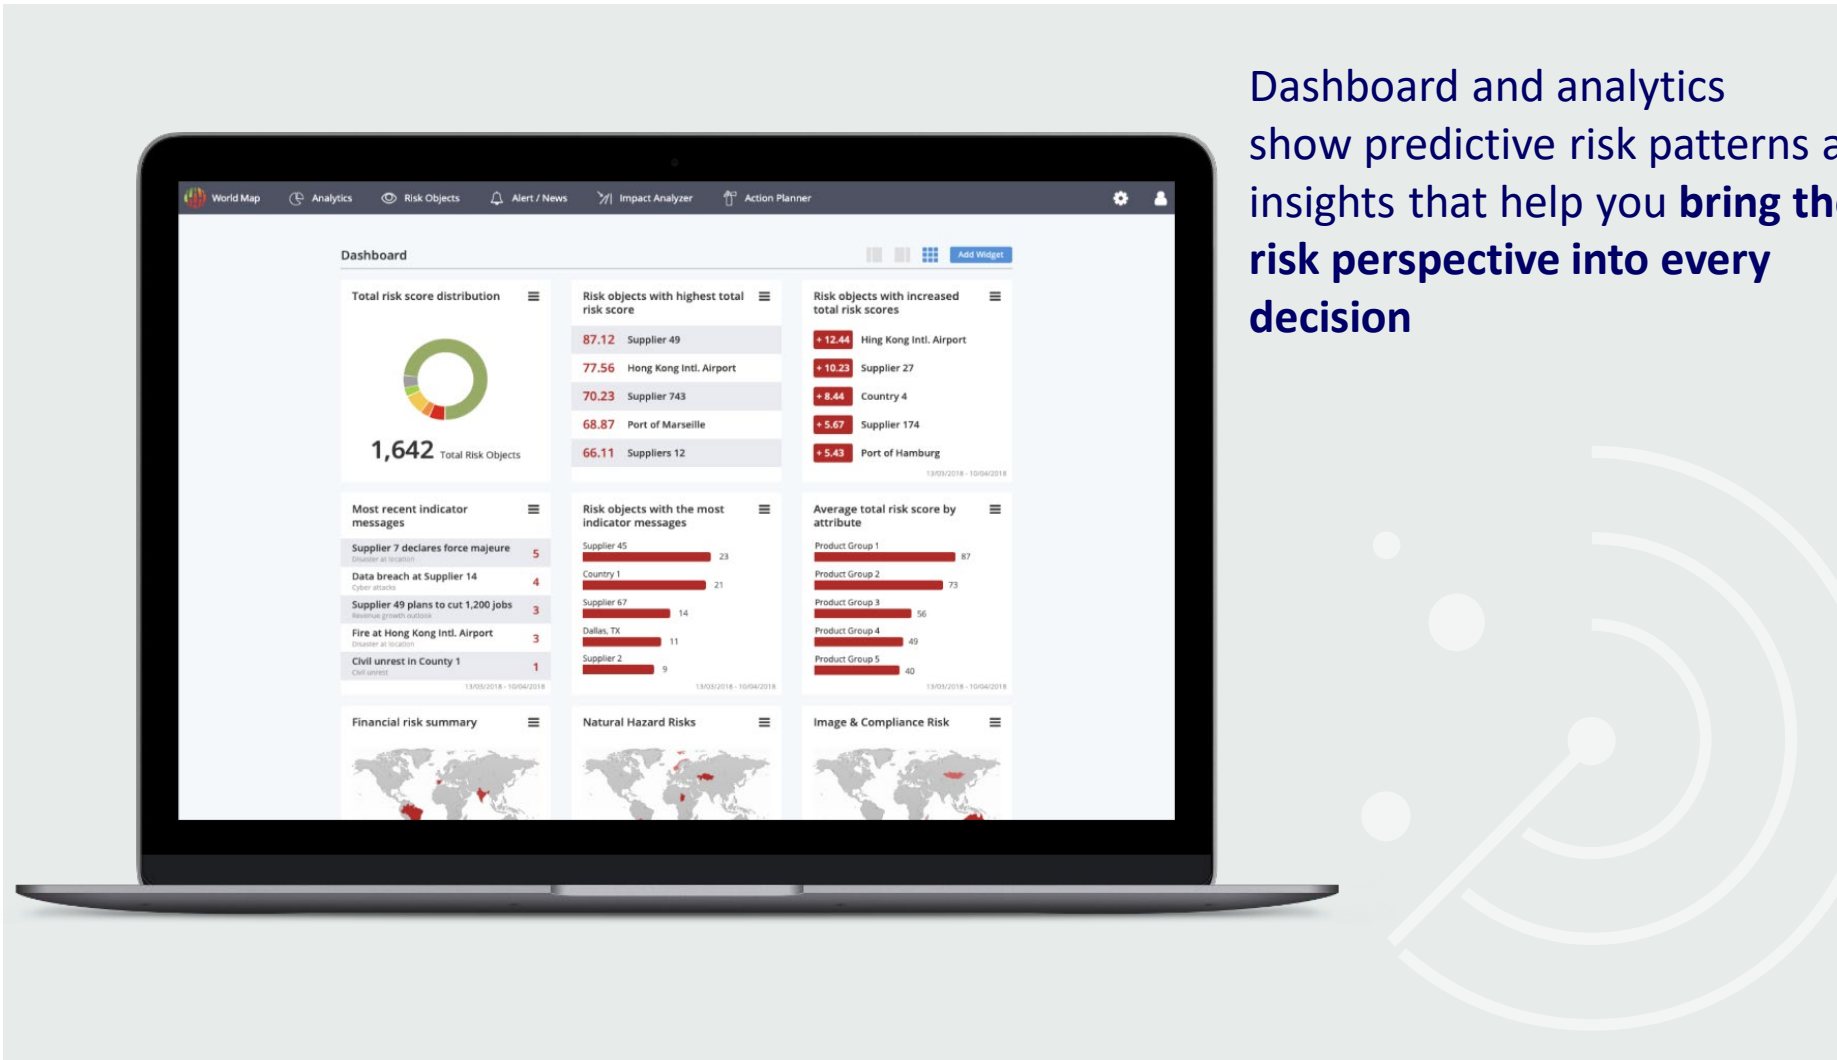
World Map Analytics Risk Objects Alert / News Impact Analyzer Action Planner

Dashboard

Add Widget

Total risk score distribution

1,642 Total Risk Objects

Risk objects with highest total risk score

87.12 Supplier 49
77.56 Hong Kong Intl. Airport
70.23 Supplier 743
68.87 Port of Marseille
66.11 Suppliers 12

Risk objects with increased total risk scores

+ 12.44 Hing Kong Intl. Airport
+ 10.23 Supplier 27
+ 8.44 Country 4
+ 5.67 Supplier 174
+ 5.43 Port of Hamburg

13/03/2018 - 10/04/2018

Most recent indicator messages

Supplier 7 declares force majeure 5
Disaster at location
Data breach at Supplier 14 4
Cyber attacks
Supplier 49 plans to cut 1,200 jobs 3
Revenue growth outlook
Fire at Hong Kong Intl. Airport 3
Disaster at location
Civil unrest in County 1 1
Civil unrest

13/03/2018 - 10/04/2018

Risk objects with the most indicator messages

Supplier 45 23
Country 1 21
Supplier 67 14
Dallas, TX 11
Supplier 2 9

13/03/2018 - 10/04/2018

Average total risk score by attribute

Product Group 1 87
Product Group 2 73
Product Group 3 56
Product Group 4 49
Product Group 5 40

13/03/2018 - 10/04/2018

Financial risk summary

Natural Hazard Risks

Image & Compliance Risk

Dashboard and analytics show predictive risk patterns a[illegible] insights that help you **bring th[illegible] risk perspective into every decision**